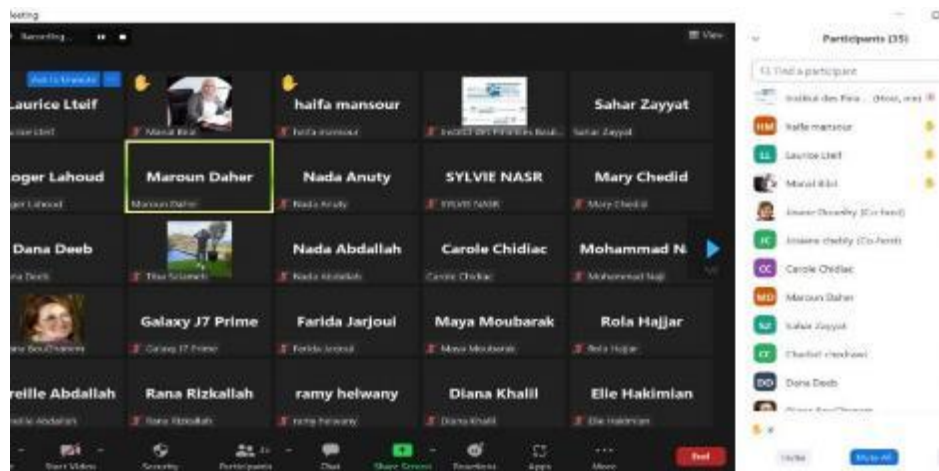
leeting

Recording...

View

aurice Lteif

halfa mansour

Sahar Zayyat

oger Lahoud

Maroun Daher

Nada Anuty

SYLVIE NASR

Mary Chedid

Dana Deeb

Nada Abdallah

Carole Chidiac

Mohammad N.

Galaxy J7 Prime

Farida Jarjoui

Maya Moubarak

Rola Hajjar

reille Abdallah

Rana Rizkallah

ramy helwany

Diana Khalil

Elie Hakimian

Maroun Daher

Galaxy J7 Prime

Farida Jarjoui

Maya Moubarak

Rola Hajjar

Rana Rizkallah

ramy helwany

Diana Khalil

Elie Hakimian

Start Video

Security

Participants

Chat

Share Screen

Reactions

Apps

More

End

Participants (35)

Find a participant

Institut des Fina... (Host, me)

halfa mansour

Laurice Lteif

Manal Bibi

Carole Chidiac

Maroun Daher

Sahar Zayyat

Dana Deeb

Invite

Mute All